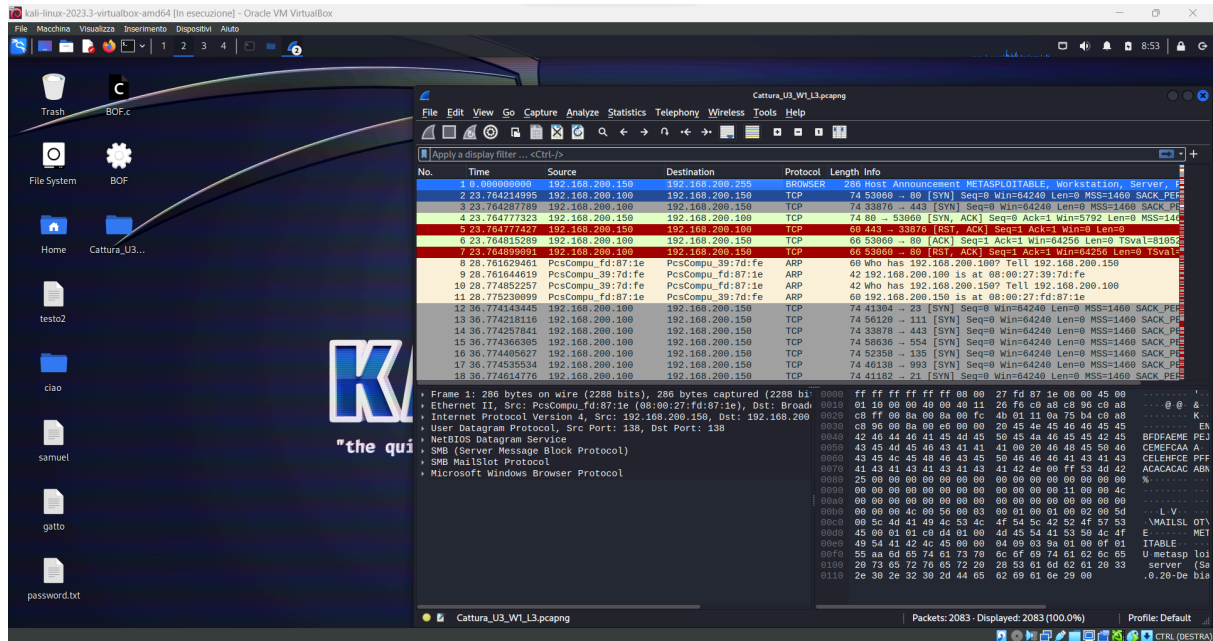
kali-linux-2023.3-virtualbox-amd64 [In esecuzione] - Oracle VM VirtualBox

File Macchina Visualizza Inserimento Dispositivi Aiuto

1 2 3 4

8:53

Trash
BOF.c
File System
BOF
Home
Cattura_U3...
testo2
ciao
samuel
gatto
password.txt

"the qui

Cattura_U3_W1_L3.pcapng

File Edit View Go Capture Analyze Statistics Telephony Wireless Tools Help

Apply a display filter ... <Ctrl-/>

| No. | Time | Source | Destination | Protocol | Length | Info |
|---|---|---|---|---|---|---|
| 1 | 0.000000000 | 192.168.200.150 | 192.168.200.255 | BROWSER | 286 | Host Announcement METASPLOITABLE, Workstation, Server, P |
| 2 | 23.764214995 | 192.168.200.100 | 192.168.200.150 | TCP | 74 | 53060 → 80 [SYN] Seq=0 Win=64240 Len=0 MSS=1460 SACK_PE |
| 3 | 23.764287789 | 192.168.200.100 | 192.168.200.150 | TCP | 74 | 33876 → 443 [SYN] Seq=0 Win=64240 Len=0 MSS=1460 SACK_PE |
| 4 | 23.764777323 | 192.168.200.150 | 192.168.200.100 | TCP | 74 | 80 → 53060 [SYN, ACK] Seq=0 Ack=1 Win=5792 Len=0 MSS=146 |
| 5 | 23.764777427 | 192.168.200.150 | 192.168.200.100 | TCP | 60 | 443 → 33876 [RST, ACK] Seq=1 Ack=1 Win=0 Len=0 |
| 6 | 23.764815289 | 192.168.200.100 | 192.168.200.150 | TCP | 66 | 53060 → 80 [ACK] Seq=1 Ack=1 Win=64256 Len=0 TSval=8105 |
| 7 | 23.764899091 | 192.168.200.100 | 192.168.200.150 | TCP | 66 | 53060 → 80 [RST, ACK] Seq=1 Ack=1 Win=64256 Len=0 TSval |
| 8 | 28.761629461 | PcsCompu_fd:87:1e | PcsCompu_39:7d:fe | ARP | 60 | Who has 192.168.200.100? Tell 192.168.200.150 |
| 9 | 28.761644619 | PcsCompu_39:7d:fe | PcsCompu_fd:87:1e | ARP | 42 | 192.168.200.100 is at 08:00:27:39:7d:fe |
| 10 | 28.774852257 | PcsCompu_39:7d:fe | PcsCompu_fd:87:1e | ARP | 42 | Who has 192.168.200.150? Tell 192.168.200.100 |
| 11 | 28.775230099 | PcsCompu_fd:87:1e | PcsCompu_39:7d:fe | ARP | 60 | 192.168.200.150 is at 08:00:27:fd:87:1e |
| 12 | 36.774143445 | 192.168.200.100 | 192.168.200.150 | TCP | 74 | 41304 → 23 [SYN] Seq=0 Win=64240 Len=0 MSS=1460 SACK_PE |
| 13 | 36.774218116 | 192.168.200.100 | 192.168.200.150 | TCP | 74 | 56120 → 111 [SYN] Seq=0 Win=64240 Len=0 MSS=1460 SACK_PE |
| 14 | 36.774257841 | 192.168.200.100 | 192.168.200.150 | TCP | 74 | 33878 → 443 [SYN] Seq=0 Win=64240 Len=0 MSS=1460 SACK_PE |
| 15 | 36.774366305 | 192.168.200.100 | 192.168.200.150 | TCP | 74 | 58636 → 554 [SYN] Seq=0 Win=64240 Len=0 MSS=1460 SACK_PE |
| 16 | 36.774405627 | 192.168.200.100 | 192.168.200.150 | TCP | 74 | 52358 → 135 [SYN] Seq=0 Win=64240 Len=0 MSS=1460 SACK_PE |
| 17 | 36.774535534 | 192.168.200.100 | 192.168.200.150 | TCP | 74 | 46138 → 993 [SYN] Seq=0 Win=64240 Len=0 MSS=1460 SACK_PE |
| 18 | 36.774614776 | 192.168.200.100 | 192.168.200.150 | TCP | 74 | 41182 → 21 [SYN] Seq=0 Win=64240 Len=0 MSS=1460 SACK_PE |

Frame 1: 286 bytes on wire (2288 bits), 286 bytes captured (2288 bi
Ethernet II, Src: PcsCompu_fd:87:1e (08:00:27:fd:87:1e), Dst: Broad
Internet Protocol Version 4, Src: 192.168.200.150, Dst: 192.168.200
User Datagram Protocol, Src Port: 138, Dst Port: 138
NetBIOS Datagram Service
SMB (Server Message Block Protocol)
SMB MailSlot Protocol
Microsoft Windows Browser Protocol

0000 ff ff ff ff ff ff 08 00 27 fd 87 1e 08 00 45 00
0010 01 10 00 00 40 00 40 11 26 f6 c0 a8 c8 96 c0 a8 ··@·@· &
0020 c8 ff 00 8a 00 8a 00 fc 4b 01 11 0a 75 b4 c0 a8 K
0030 c8 96 00 8a 00 e6 00 00 20 45 4e 45 46 45 45 EN
0040 42 46 44 46 41 45 4d 45 50 45 4a 46 45 45 42 45 BFDFAEME PEJ
0050 43 45 4d 45 46 43 41 41 41 00 20 46 48 45 50 46 CEMEFCAA A
0060 43 45 4c 45 48 46 43 45 50 46 46 41 43 41 43 CELEHFCE PFF
0070 41 43 41 43 41 43 41 43 41 42 4e 00 ff 53 4d 42 ACACACAC ABN
0080 25 00 00 00 00 00 00 00 00 00 00 00 00 00 00 00 %
0090 00 00 00 00 00 00 00 00 00 00 00 00 11 00 00 4c
00a0 00 00 00 00 00 00 00 00 00 00 00 00 00 00 00 00
00b0 00 00 00 4c 00 56 00 03 00 01 00 01 00 02 00 5d ··L·V·
00c0 00 5c 4d 41 49 4c 53 4c 4f 54 5c 42 52 4f 57 53 \MAILSL OT\
00d0 45 00 01 01 c0 d4 01 00 4d 45 54 41 53 50 4c 4f E MET
00e0 49 54 41 42 4c 45 00 00 04 09 03 9a 01 00 0f 01 ITABLE
00f0 55 aa 6d 65 74 61 73 70 6c 6f 69 74 61 62 6c 65 U·metasp loi
0100 20 73 65 72 76 65 72 20 28 53 61 6d 62 61 20 33 server (Sa
0110 2e 30 2e 32 30 2d 44 65 62 69 61 6e 29 00 .0.20-De bia

Cattura_U3_W1_L3.pcapng
Packets: 2083 · Displayed: 2083 (100.0%)
Profile: Default

CTRL (DESTRA)